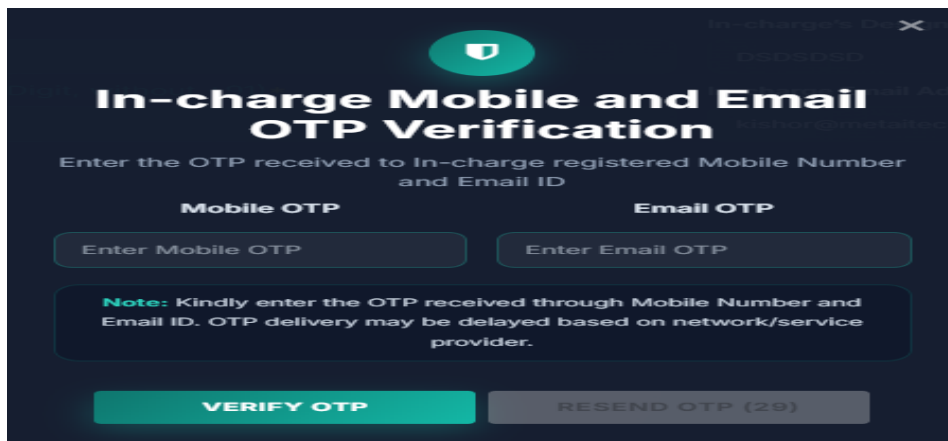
In-charge's Des

DSDSDSD

mail Ac

kishor@metal

In-charge Mobile and Email OTP Verification

Enter the OTP received to In-charge registered Mobile Number and Email ID

Mobile OTP

Email OTP

Enter Mobile OTP

Enter Email OTP

Note: Kindly enter the OTP received through Mobile Number and Email ID. OTP delivery may be delayed based on network/service provider.

VERIFY OTP

RESEND OTP (29)